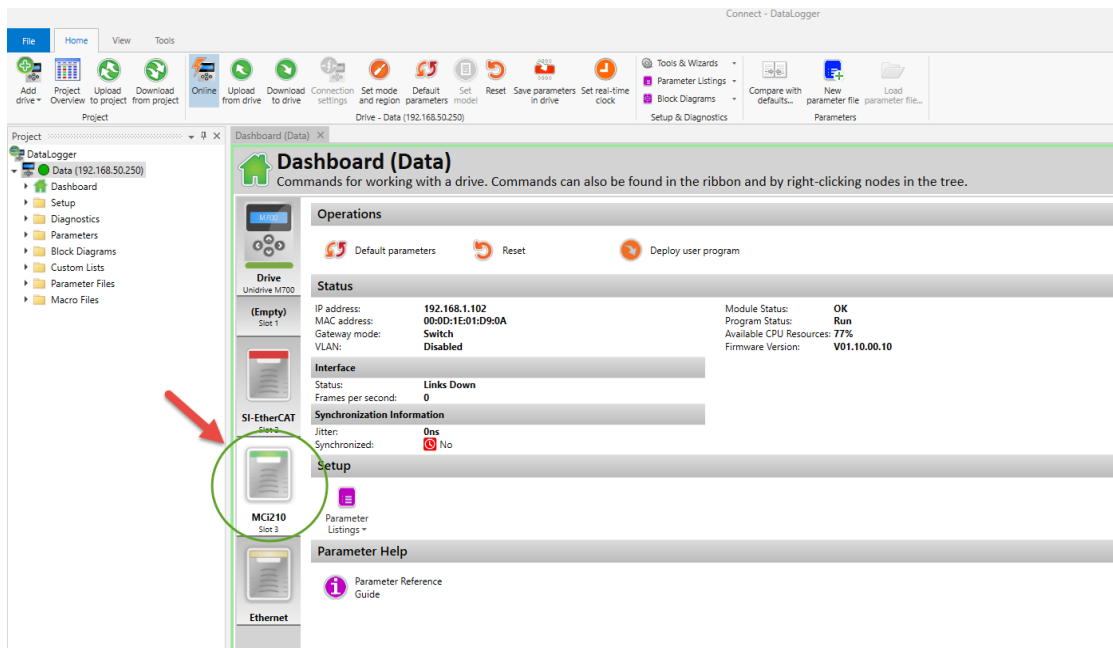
Connect - DataLogger

File Home View Tools

Add drive Project Overview Upload to project Download from project
Project

Online Upload from drive Download to drive Connection settings Set mode and region Default parameters Set model Reset Save parameters in drive Set real-time clock
Drive - Data (192.168.50.250)

Tools & Wizards
Parameter Listings
Block Diagrams
Setup & Diagnostics

Compare with defaults... New parameter file Load parameter file...
Parameters

Project

DataLogger
Data (192.168.50.250)
Dashboard
Setup
Diagnostics
Parameters
Block Diagrams
Custom Lists
Parameter Files
Macro Files

Dashboard (Data)

Dashboard (Data)
Commands for working with a drive. Commands can also be found in the ribbon and by right-clicking nodes in the tree.

M700
Drive
Unidrive M700

(Empty)
Slot 1

SI-EtherCAT
Slot 2

MCi210
Slot 3

Ethernet

Operations

Default parameters Reset Deploy user program

Status

IP address: 192.168.1.102
MAC address: 00:0D:1E:01:D9:0A
Gateway mode: Switch
VLAN: Disabled

Module Status: OK
Program Status: Run
Available CPU Resources: 77%
Firmware Version: V01.10.00.10

Interface

Status: Links Down
Frames per second: 0

Synchronization Information

Jitter: 0ns
Synchronized: No

Setup

Parameter Listings

Parameter Help

Parameter Reference Guide